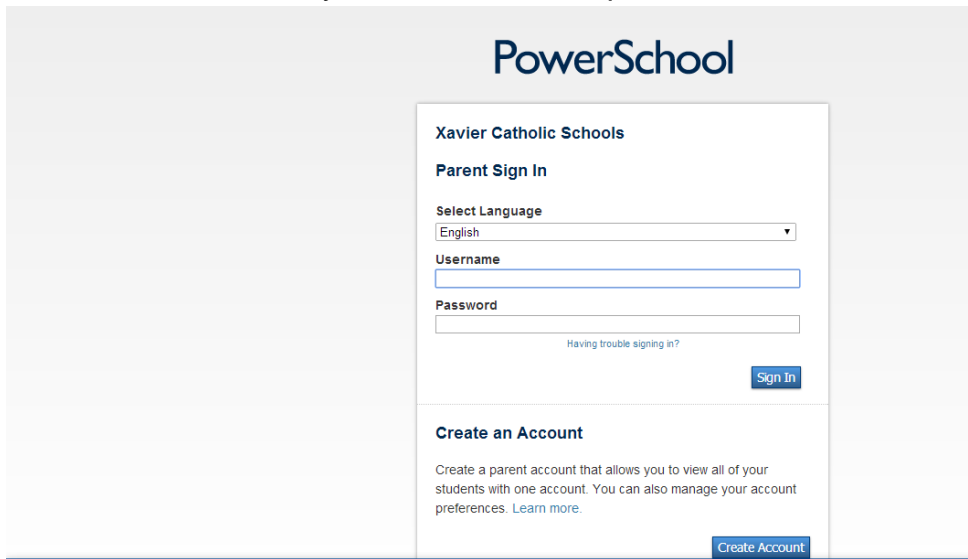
PowerSchool

Xavier Catholic Schools

Parent Sign In

Select Language

English

Username

Password

Having trouble signing in?

Sign In

Create an Account

Create a parent account that allows you to view all of your students with one account. You can also manage your account preferences. Learn more.

Create Account